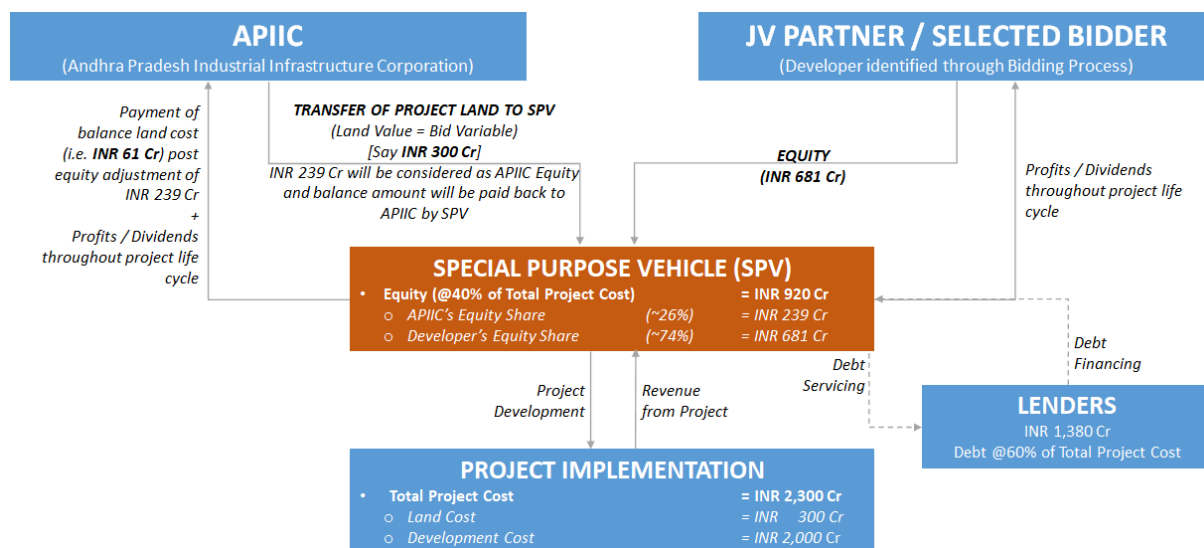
APIIC
(Andhra Pradesh Industrial Infrastructure Corporation)

JV PARTNER / SELECTED BIDDER
(Developer identified through Bidding Process)

Payment of balance land cost (i.e. INR 61 Cr) post equity adjustment of INR 239 Cr
+
Profits / Dividends throughout project life cycle

TRANSFER OF PROJECT LAND TO SPV
(Land Value = Bid Variable)
[Say INR 300 Cr]
INR 239 Cr will be considered as APIIC Equity and balance amount will be paid back to APIIC by SPV

EQUITY
(INR 681 Cr)

Profits / Dividends throughout project life cycle

SPECIAL PURPOSE VEHICLE (SPV)

| | | |
|---|---|---|
| • Equity (@40% of Total Project Cost) | | = INR 920 Cr |
| o APIIC's Equity Share | (~26%) | = INR 239 Cr |
| o Developer's Equity Share | (~74%) | = INR 681 Cr |

Debt Financing

Debt Servicing

Project Development

Revenue from Project

LENDERS
INR 1,380 Cr
Debt @60% of Total Project Cost

PROJECT IMPLEMENTATION

| | |
|---|---|
| • Total Project Cost | = INR 2,300 Cr |
| o Land Cost | = INR 300 Cr |
| o Development Cost | = INR 2,000 Cr |